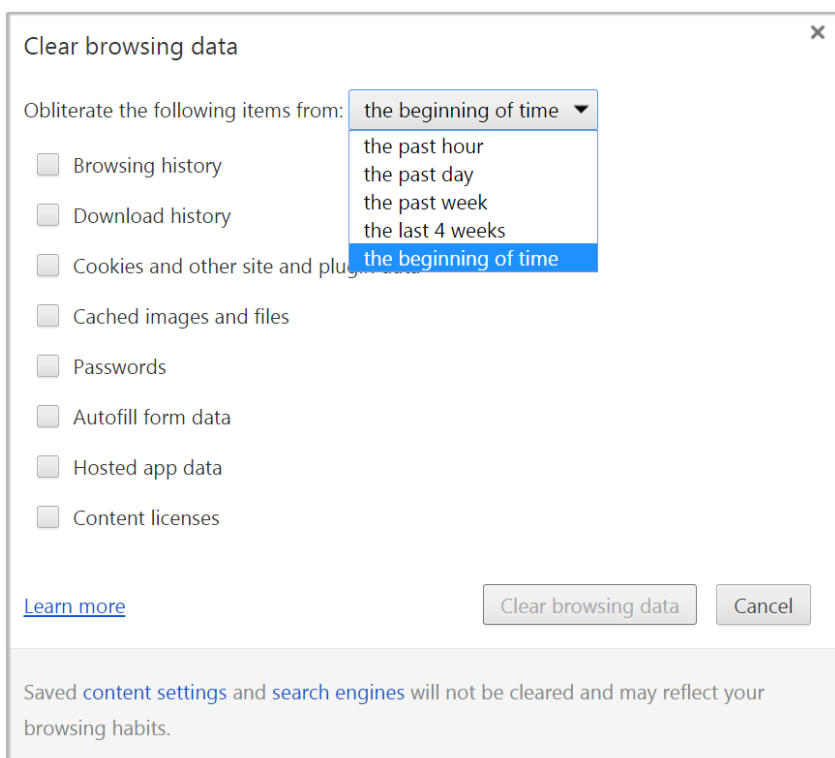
Clear browsing data

×

Obliterate the following items from: the beginning of time

the past hour
the past day
the past week
the last 4 weeks
the beginning of time

Browsing history

Download history

Cookies and other site and plug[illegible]

Cached images and files

Passwords

Autofill form data

Hosted app data

Content licenses

Learn more

Clear browsing data

Cancel

Saved content settings and search engines will not be cleared and may reflect your browsing habits.